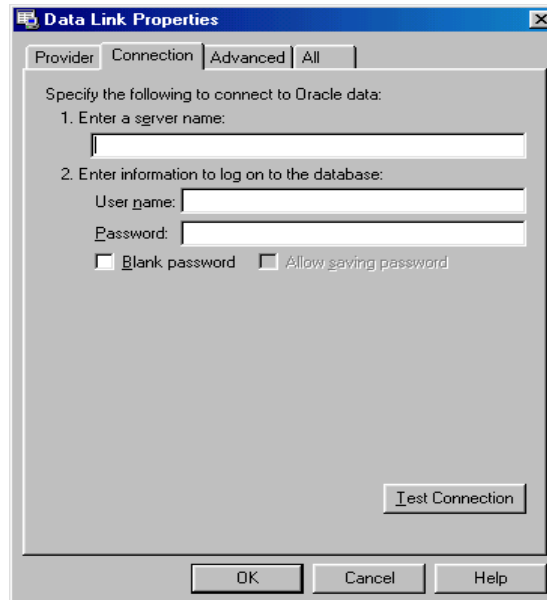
Data Link Properties

Provider | Connection | Advanced | All

Specify the following to connect to Oracle data:

1. Enter a server name:

2. Enter information to log on to the database:

User name:

Password:

Blank password

Allow saving password

Test Connection

OK

Cancel

Help